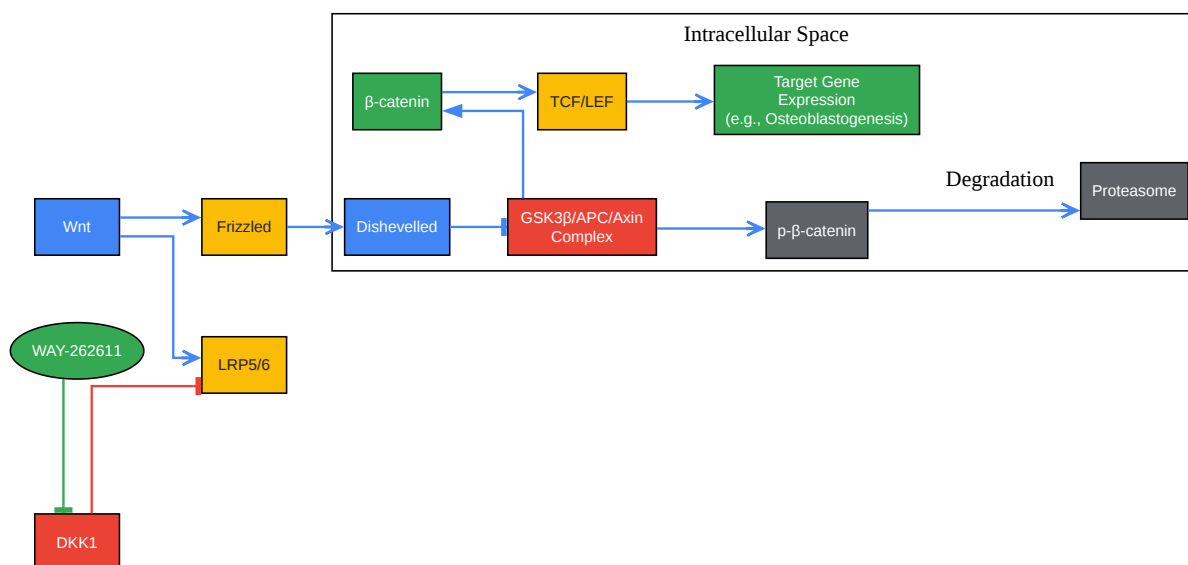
Intracellular Space

β-catenin

TCF/LEF

Target Gene Expression (e.g., Osteoblastogenesis)

Degradation

Proteasome

Wnt

Frizzled

Dishevelled

GSK3β/APC/Axin Complex

p-β-catenin

WAY-262611

LRP5/6

DKK1